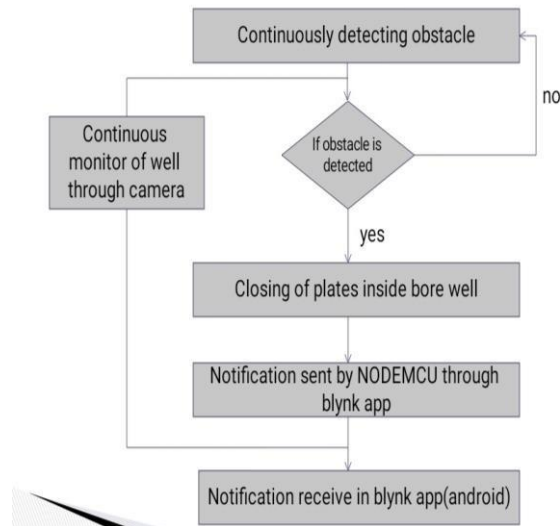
Continuously detecting obstacle

no

Continuous monitor of well through camera

If obstacle is detected

yes

Closing of plates inside bore well

Notification sent by NODEMCU through blynk app

Notification receive in blynk app(android)